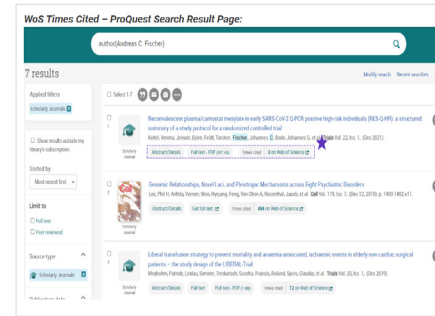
WoS Times Cited – ProQuest Search Result Page:

author(Andreas C. Fischer)

7 results

Modify search Recent searches

Applied filters

Scholarly Journals

Show results outside my library's subscription.

Sorted by

Most recent first

Limit to

Full text

Peer reviewed

Source type

Scholarly Journals

Publication date

Select 1-7

1

Reconvalescent plasma/camostat mesylate in early SARS-CoV-2 Q-PCR positive high-risk individuals (RES-Q-HR): a structured summary of a study protocol for a randomized controlled trial

Kohrt, Verena; Jensen, Björn; Feldt, Torsten; Fischer, Johannes C; Bode, Johannes G; et al. Trials Vol. 22, Iss. 1, (Dec 2021).

Scholarly Journal

Abstract/Details Full text - PDF (461 KB) Times cited 3 on Web of Science

2

Genomic Relationships, Novel Loci, and Pleiotropic Mechanisms across Eight Psychiatric Disorders

Lee, Phil H; Anttila, Verneri; Won, Hyejung; Feng, Yen-Chen A; Rosenthal, Jacob; et al. Cell Vol. 179, Iss. 7, (Dec 12, 2019): p. 1469-1482.e11.

Scholarly Journal

Abstract/Details Get full text Times cited 464 on Web of Science

3

Liberal transfusion strategy to prevent mortality and anaemia-associated, ischaemic events in elderly non-cardiac surgical patients – the study design of the LIBERAL-Trial

Meybohm, Patrick; Lindau, Simone; Treskatsch, Sascha; Francis, Roland; Spies, Claudia; et al. Trials Vol. 20, Iss. 1, (Dec 2019).

Scholarly Journal

Abstract/Details Full text Full text - PDF (1 MB) Times cited 12 on Web of Science